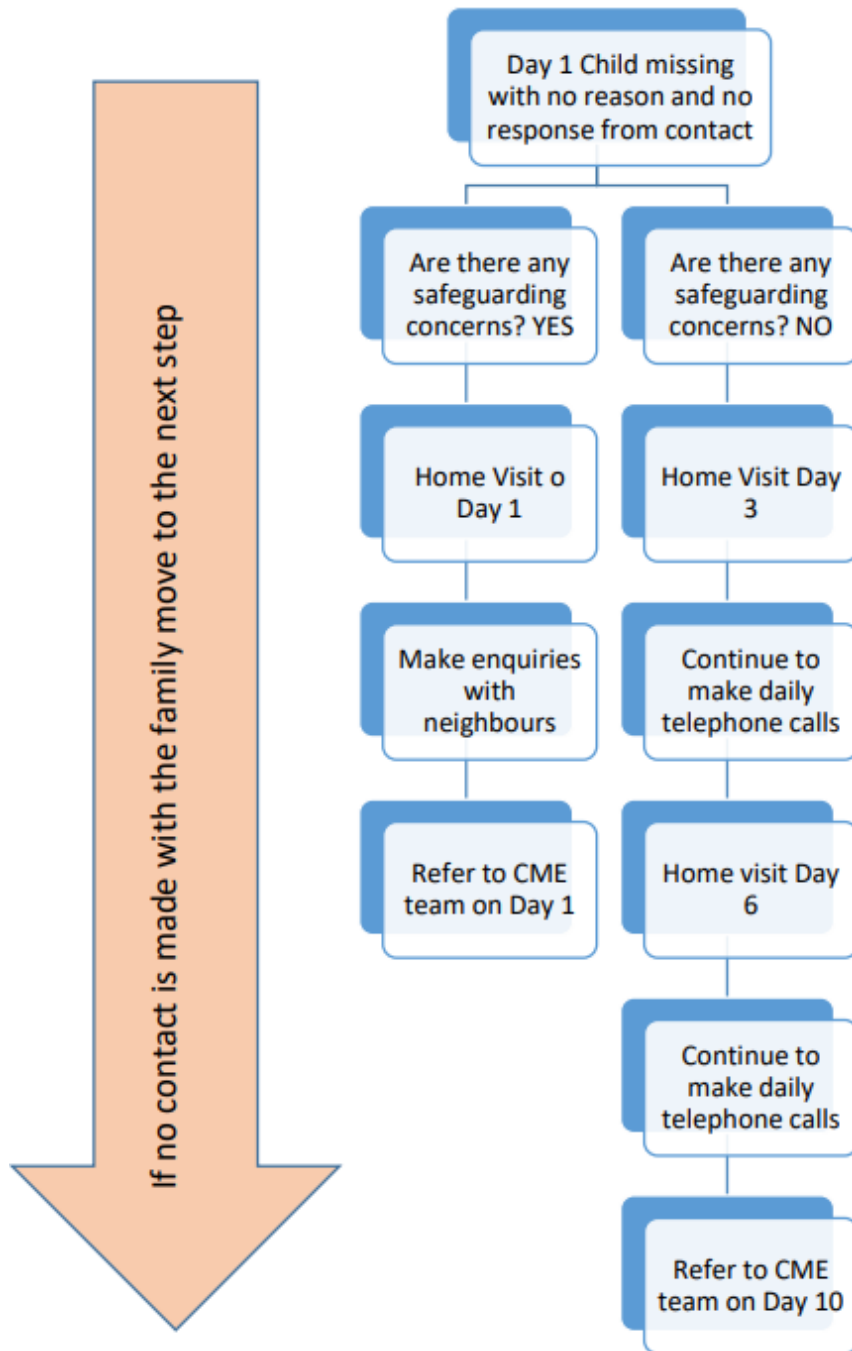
If no contact is made with the family move to the next step

Day 1 Child missing with no reason and no response from contact

Are there any safeguarding concerns? YES

Home Visit o Day 1

Make enquiries with neighbours

Refer to CME team on Day 1

Are there any safeguarding concerns? NO

Home Visit Day 3

Continue to make daily telephone calls

Home visit Day 6

Continue to make daily telephone calls

Refer to CME team on Day 10